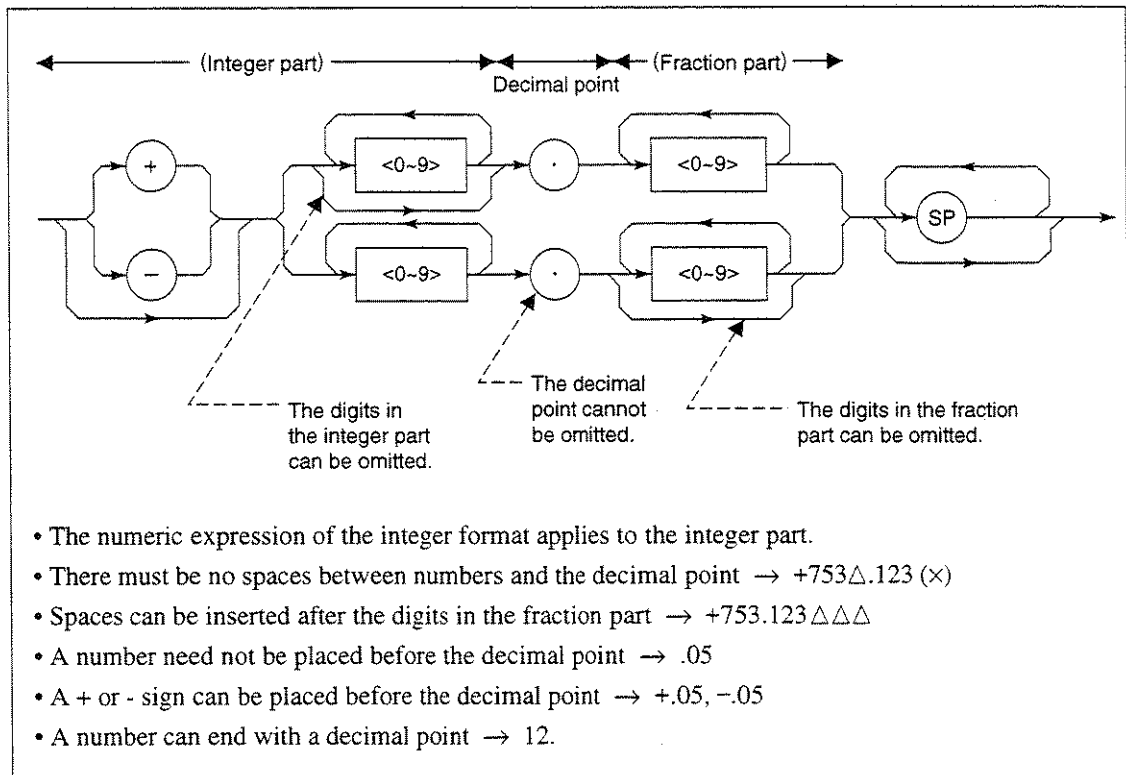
(Integer part)
Decimal point
(Fraction part)

+
−
<0~9>
·
<0~9>
<0~9>
·
<0~9>
SP

The digits in the integer part can be omitted.

The decimal point cannot be omitted.

The digits in the fraction part can be omitted.

• The numeric expression of the integer format applies to the integer part.
• There must be no spaces between numbers and the decimal point → +753△.123 (×)
• Spaces can be inserted after the digits in the fraction part → +753.123△△△
• A number need not be placed before the decimal point → .05
• A + or - sign can be placed before the decimal point → +.05, −.05
• A number can end with a decimal point → 12.